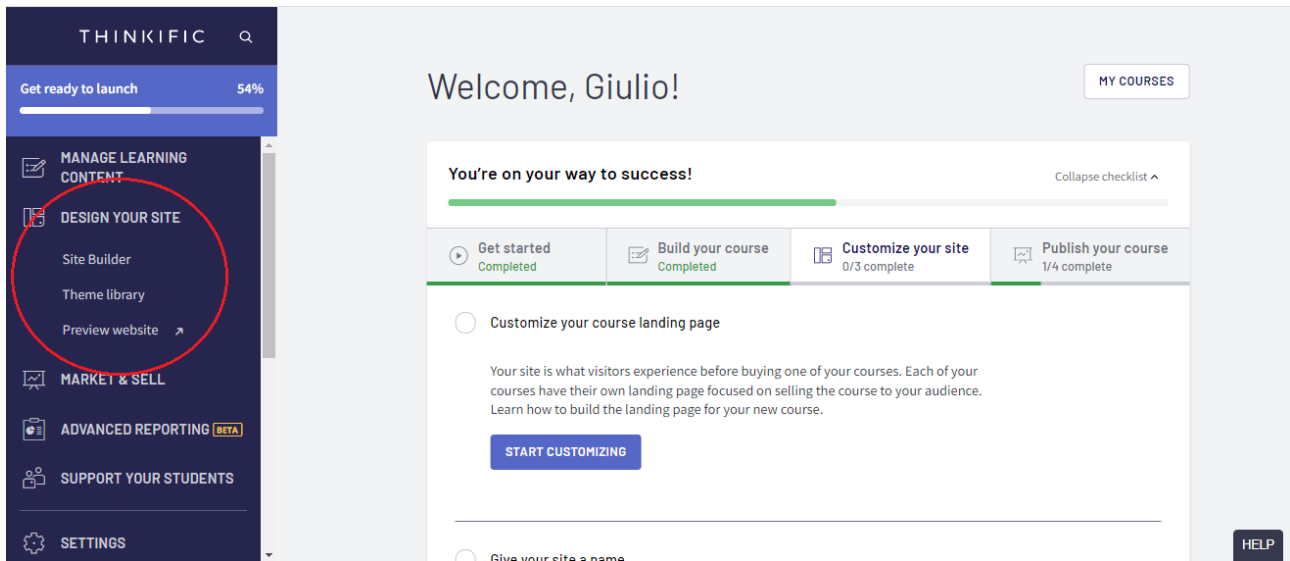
THINKIFIC

Get ready to launch 54%

MANAGE LEARNING CONTENT

DESIGN YOUR SITE

Site Builder

Theme library

Preview website

MARKET & SELL

ADVANCED REPORTING BETA

SUPPORT YOUR STUDENTS

SETTINGS

Welcome, Giulio!

MY COURSES

You're on your way to success!

Collapse checklist

Get started
Completed

Build your course
Completed

Customize your site
0/3 complete

Publish your course
1/4 complete

Customize your course landing page

Your site is what visitors experience before buying one of your courses. Each of your courses have their own landing page focused on selling the course to your audience. Learn how to build the landing page for your new course.

START CUSTOMIZING

Give your site a name

HELP